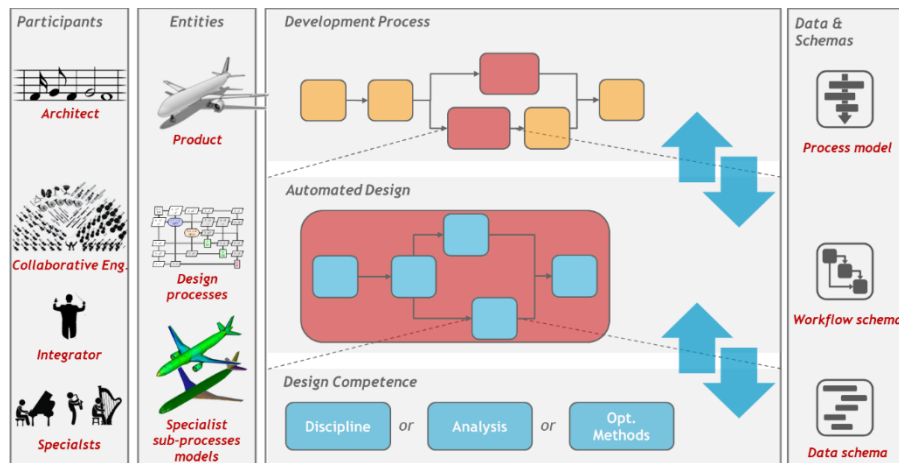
Participants

Architect

Collaborative Eng.

Integrator

Specialsts

Entities

Product

Design processes

Specialist sub-processes models

Development Process

Automated Design

Design Competence

Discipline or Analysis or Opt. Methods

Data & Schemas

Process model

Workflow schema

Data schema